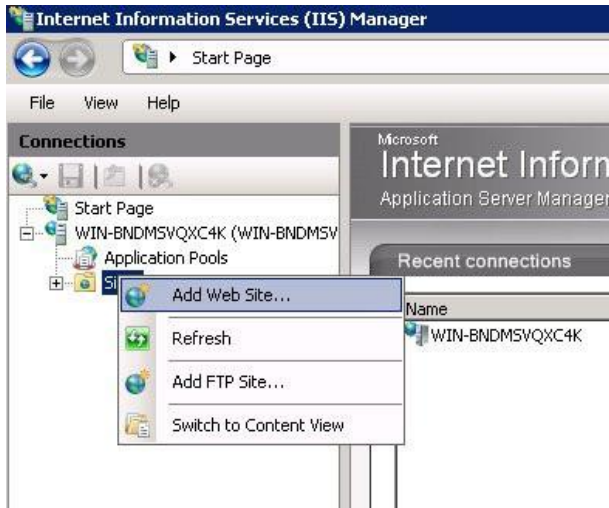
Internet Information Services (IIS) Manager

Start Page

File View Help

Connections

Start Page
WIN-BNDMSVQXC4K (WIN-BNDMSV
Application Pools
Si

Add Web Site...
Refresh
Add FTP Site...
Switch to Content View

Microsoft
Internet Inforn
Application Server Manager

Recent connections

Name
WIN-BNDMSVQXC4K